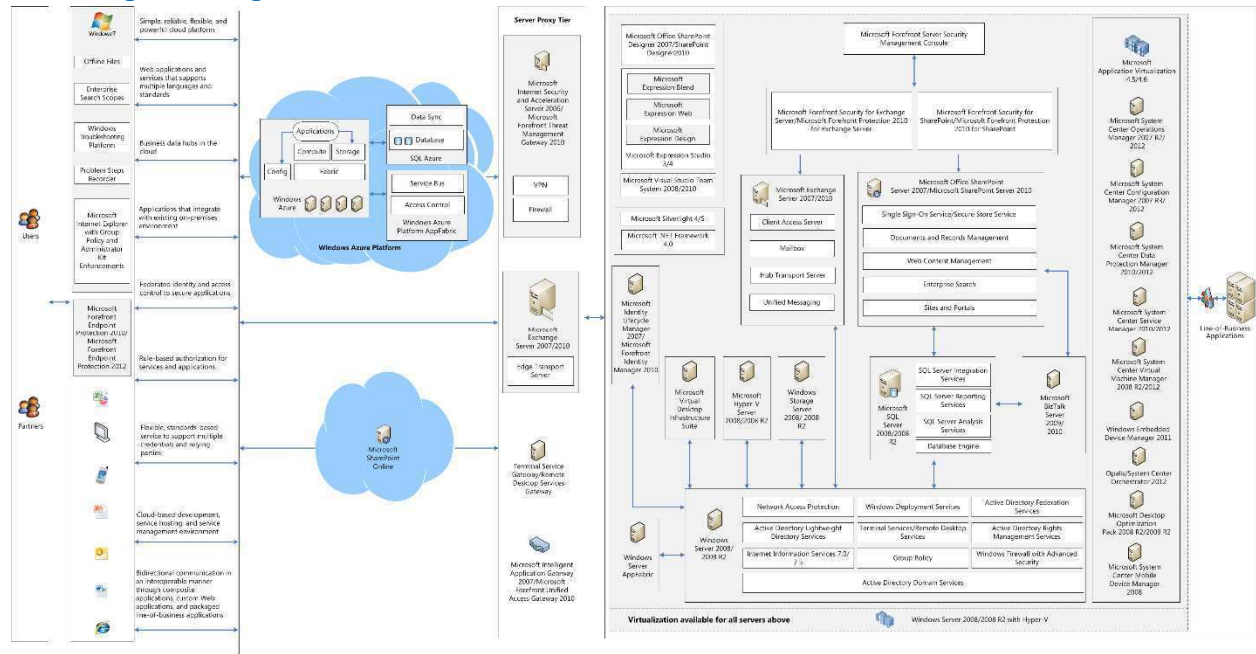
Windows 7

Simple, reliable, flexible, and powerful cloud platform

Offline Files

Web applications and services that supports multiple languages and standards

Enterprise Search Scopes

Windows Troubleshooting Platform

Business data hubs in the cloud

Problem Steps Recorder

Applications that integrate with existing on-premises environment

Microsoft Internet Explorer with Group Policy and Administrator Kit Enhancements

Users

Federated identity and access control to secure applications

Microsoft Forefront Endpoint Protection 2010/ Microsoft Forefront Endpoint Protection 2012

Rule-based authorization for services and applications

Partners

Flexible, standards-based service to support multiple credentials and relying parties

Cloud-based development, service hosting, and service management environment

Bidirectional communication in an interoperable manner through composite applications, custom Web applications, and packaged line-of-business applications

Applications

Compute

Storage

Config

Fabric

Windows Azure

Data Sync

Database

SQL Azure

Service Bus

Access Control

Windows Azure Platform AppFabric

Windows Azure Platform

Microsoft SharePoint Online

Server Proxy Tier

Microsoft Internet Security and Acceleration Server 2006/ Microsoft Forefront Threat Management Gateway 2010

VPN

Firewall

Microsoft Exchange Server 2007/2010

Edge Transport Server

Terminal Service Gateway/Remote Desktop Services Gateway

Microsoft Intelligent Application Gateway 2007/Microsoft Forefront Unified Access Gateway 2010

Microsoft Office SharePoint Designer 2007/SharePoint Designer 2010

Microsoft Expression Blend

Microsoft Expression Web

Microsoft Expression Design

Microsoft Expression Studio 3/4

Microsoft Visual Studio Team System 2008/2010

Microsoft Silverlight 4/5

Microsoft .NET Framework 4.0

Microsoft Forefront Server Security Management Console

Microsoft Forefront Security for Exchange Server/Microsoft Forefront Protection 2010 for Exchange Server

Microsoft Forefront Security for SharePoint/Microsoft Forefront Protection 2010 for SharePoint

Microsoft Exchange Server 2007/2010

Client Access Server

Mailbox

Hub Transport Server

Unified Messaging

Microsoft Office SharePoint Server 2007/Microsoft SharePoint Server 2010

Single Sign-On Service/Secure Store Service

Documents and Records Management

Web Content Management

Enterprise Search

Sites and Portals

Microsoft Identity Lifecycle Manager 2007/ Microsoft Forefront Identity Manager 2010

Microsoft Virtual Desktop Infrastructure Suite

Microsoft Hyper-V Server 2008/2008 R2

Windows Storage Server 2008/2008 R2

Microsoft SQL Server 2008/2008 R2

SQL Server Integration Services

SQL Server Reporting Services

SQL Server Analysis Services

Database Engine

Microsoft BizTalk Server 2009/ 2010

Windows Server AppFabric

Windows Server 2008/ 2008 R2

Network Access Protection

Windows Deployment Services

Active Directory Federation Services

Active Directory Lightweight Directory Services

Terminal Services/Remote Desktop Services

Active Directory Rights Management Services

Internet Information Services 7.0/ 7.5

Group Policy

Windows Firewall with Advanced Security

Active Directory Domain Services

Virtualization available for all servers above

Windows Server 2008/2008 R2 with Hyper-V

Microsoft Application Virtualization 4.5/4.6

Microsoft System Center Operations Manager 2007 R2/ 2012

Microsoft System Center Configuration Manager 2007 R3/ 2012

Microsoft System Center Data Protection Manager 2010/2012

Microsoft System Center Service Manager 2010/2012

Microsoft System Center Virtual Machine Manager 2008 R2/2012

Windows Embedded Device Manager 2011

Opalis/System Center Orchestrator 2012

Microsoft Desktop Optimization Pack 2008 R2/2009 R2

Microsoft System Center Mobile Device Manager 2008

Line-of-Business Applications